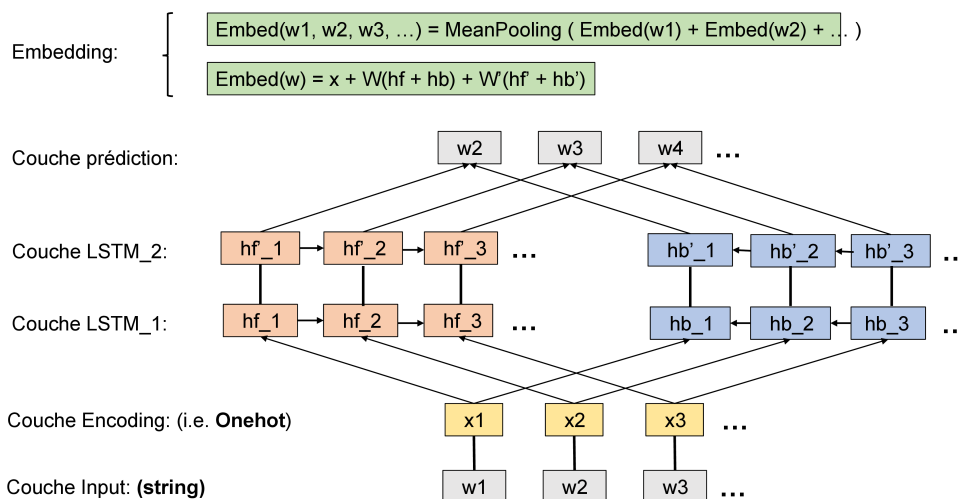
Embedding:

Embed(w1, w2, w3, …) = MeanPooling ( Embed(w1) + Embed(w2) + … )

Embed(w) = x + W(hf + hb) + W'(hf' + hb')

Couche prédiction:

w2 w3 w4 …

Couche LSTM_2:

hf'_1 hf'_2 hf'_3 …

hb'_1 hb'_2 hb'_3 …

Couche LSTM_1:

hf_1 hf_2 hf_3 …

hb_1 hb_2 hb_3 …

Couche Encoding: (i.e. **Onehot**)

x1 x2 x3 …

Couche Input: **(string)**

w1 w2 w3 …